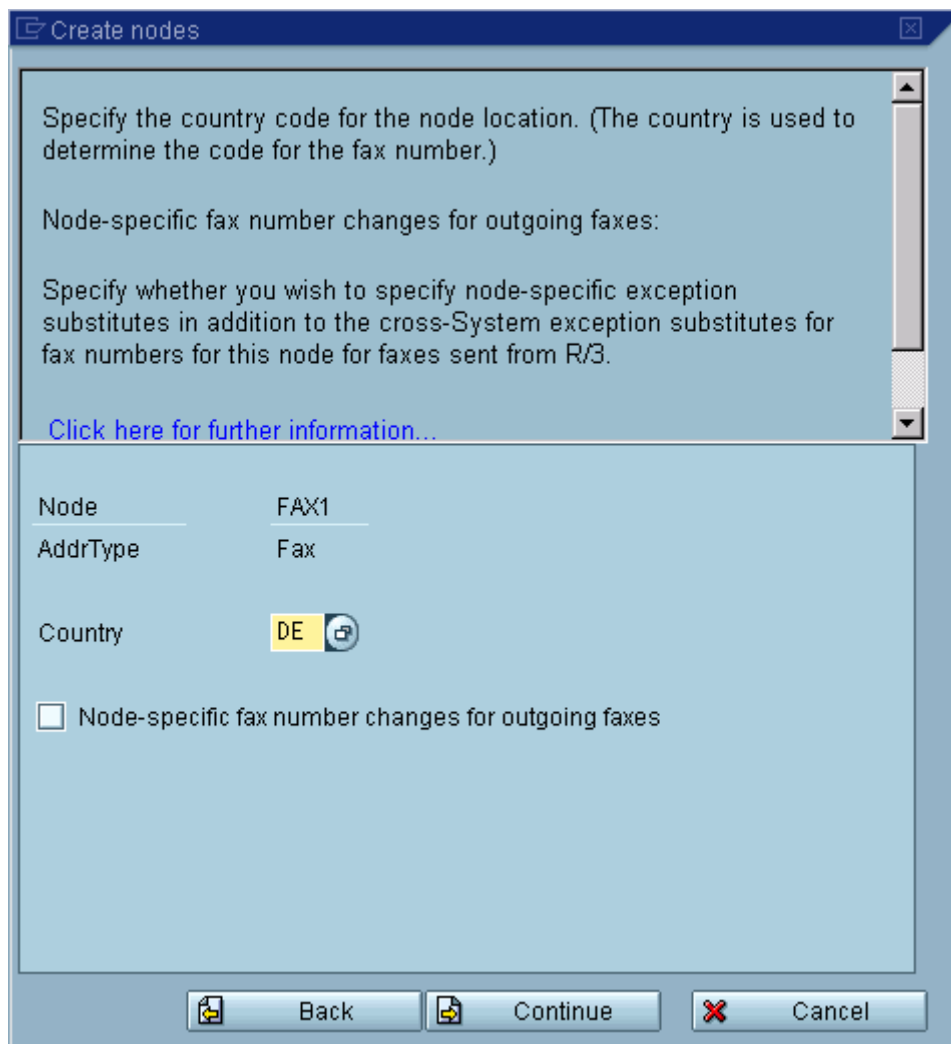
Create nodes

Specify the country code for the node location. (The country is used to determine the code for the fax number.)

Node-specific fax number changes for outgoing faxes:

Specify whether you wish to specify node-specific exception substitutes in addition to the cross-System exception substitutes for fax numbers for this node for faxes sent from R/3.

Click here for further information...

Node FAX1
AddrType Fax

Country DE

Node-specific fax number changes for outgoing faxes

Back Continue Cancel